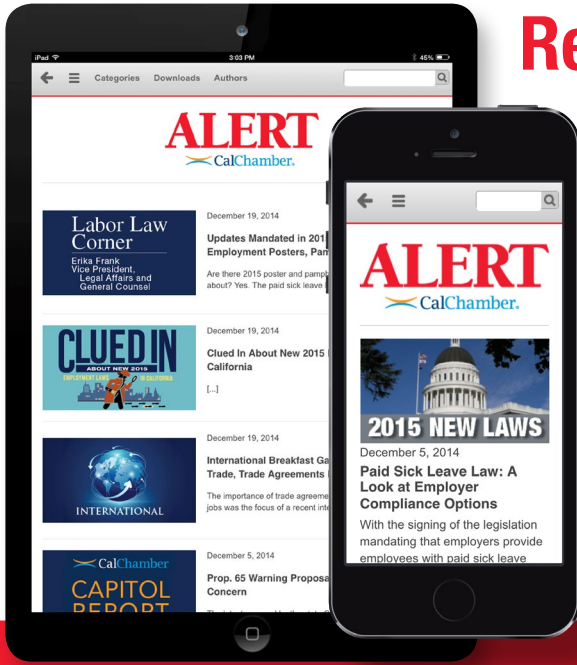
Re

iPad
3:03 PM
45%

Categories Downloads Authors

ALERT
CalChamber.

Labor Law Corner
Erika Frank
Vice President, Legal Affairs and General Counsel

December 19, 2014
Updates Mandated in 201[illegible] Employment Posters, Pam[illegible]
Are there 2015 poster and pamp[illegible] about? Yes. The paid sick leave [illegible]

CLUED IN
ABOUT NEW 2015 EMPLOYMENT LAWS IN CALIFORNIA

December 19, 2014
Clued In About New 2015 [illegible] California
[...]

INTERNATIONAL

December 19, 2014
International Breakfast Ga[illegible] Trade, Trade Agreements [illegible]
The importance of trade agreeme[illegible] jobs was the focus of a recent inte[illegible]

CalChamber
CAPITOL REPORT

December 5, 2014
Prop. 65 Warning Proposa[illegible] Concern

ALERT
CalChamber.

2015 NEW LAWS

December 5, 2014
Paid Sick Leave Law: A Look at Employer Compliance Options
With the signing of the legislation mandating that employers provide employees with paid sick leave